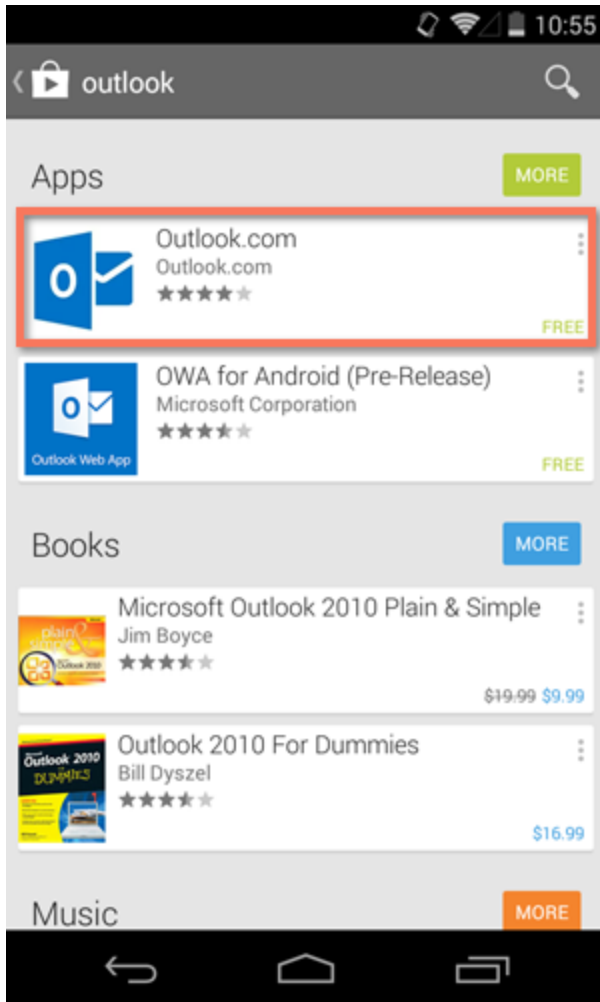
10:55

outlook

Apps

MORE

Outlook.com
Outlook.com

FREE

OWA for Android (Pre-Release)
Microsoft Corporation

Outlook Web App

FREE

Books

MORE

Microsoft Outlook 2010 Plain & Simple
Jim Boyce

$19.99 $9.99

Outlook 2010 For Dummies
Bill Dyszel

$16.99

Music

MORE